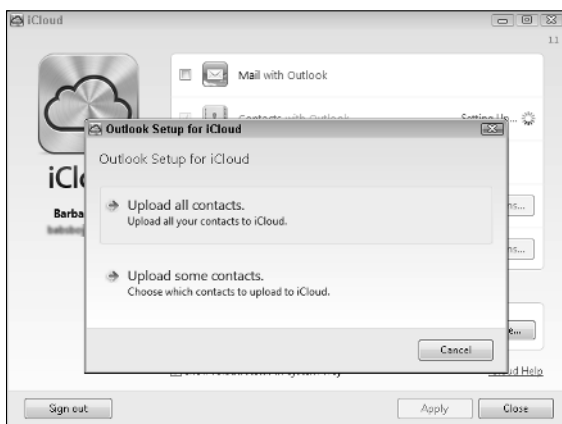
iCloud

1.1

Mail with Outlook

Contacts with Outlook

Setting Up...

iCl

Barba

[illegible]

Outlook Setup for iCloud

Outlook Setup for iCloud

Upload all contacts.
Upload all your contacts to iCloud.

Upload some contacts.
Choose which contacts to upload to iCloud.

Cancel

ns...

ns...

s...

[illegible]

d Help

Sign out

Apply

Close